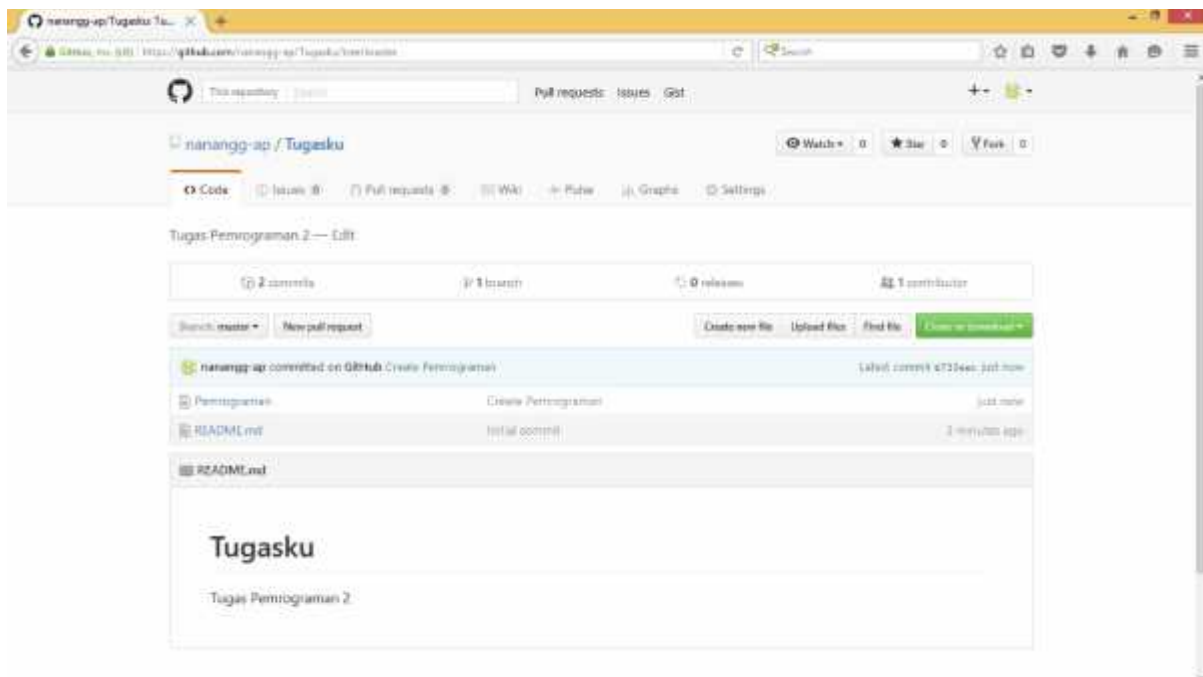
nanangg-ap/Tugasku Tu... ×

GitHub, Inc. (US) https://github.com/nanangg-ap/Tugasku/tree/master

Search

This repository Search

Pull requests Issues Gist

+- 

nanangg-ap / Tugasku

Watch 0 Star 0 Fork 0

Code Issues 0 Pull requests 0 Wiki Pulse Graphs Settings

Tugas Pemrograman 2 — Edit

2 commits 1 branch 0 releases 1 contributor

Branch: master New pull request

Create new file Upload files Find file Clone or download

nanangg-ap committed on GitHub Create Pemrograman Latest commit a733eac just now

Pemrograman Create Pemrograman just now

README.md Initial commit 2 minutes ago

README.md

Tugasku

Tugas Pemrograman 2